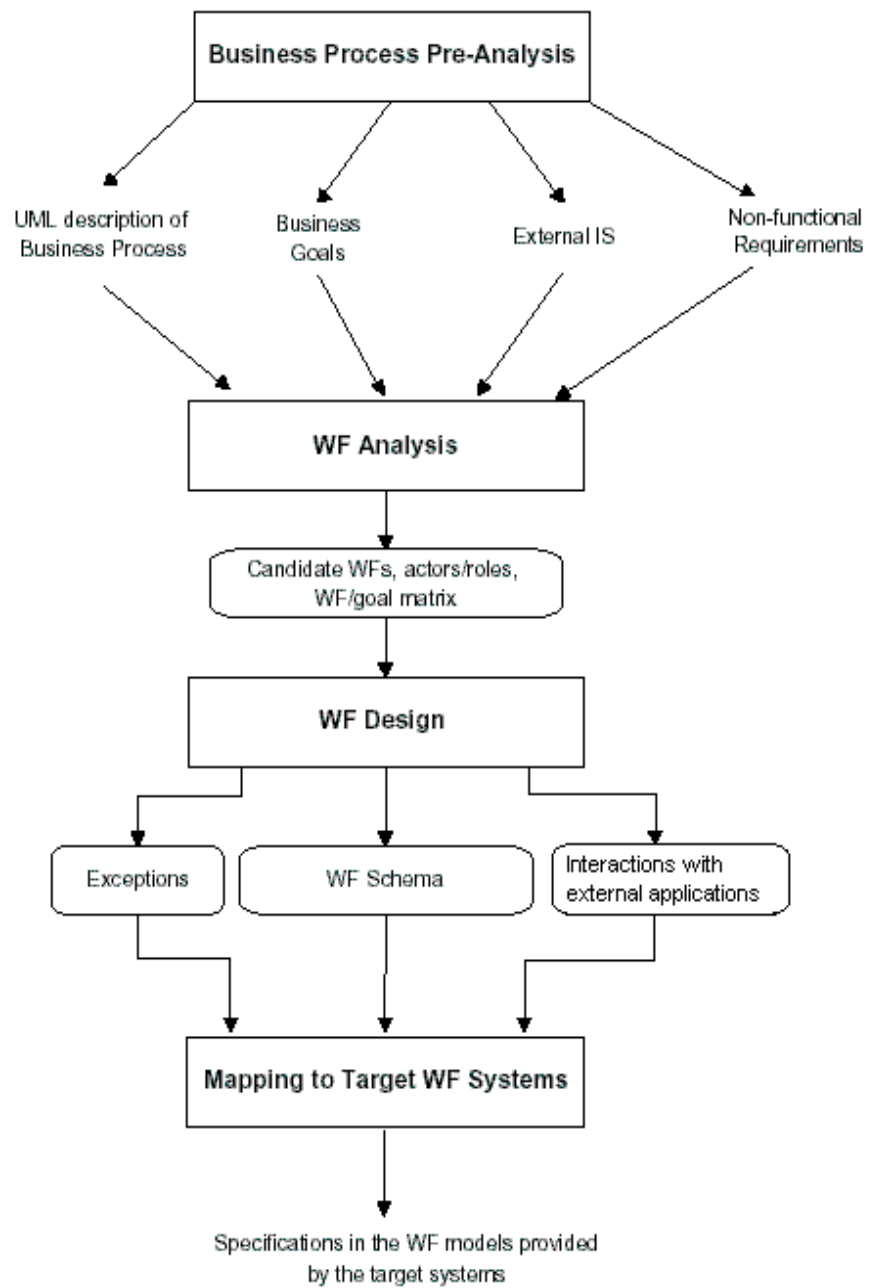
Business Process Pre-Analysis

UML description of Business Process

Business Goals

External IS

Non-functional Requirements

WF Analysis

Candidate WFs, actors/roles, WF/goal matrix

WF Design

Exceptions

WF Schema

Interactions with external applications

Mapping to Target WF Systems

Specifications in the WF models provided by the target systems